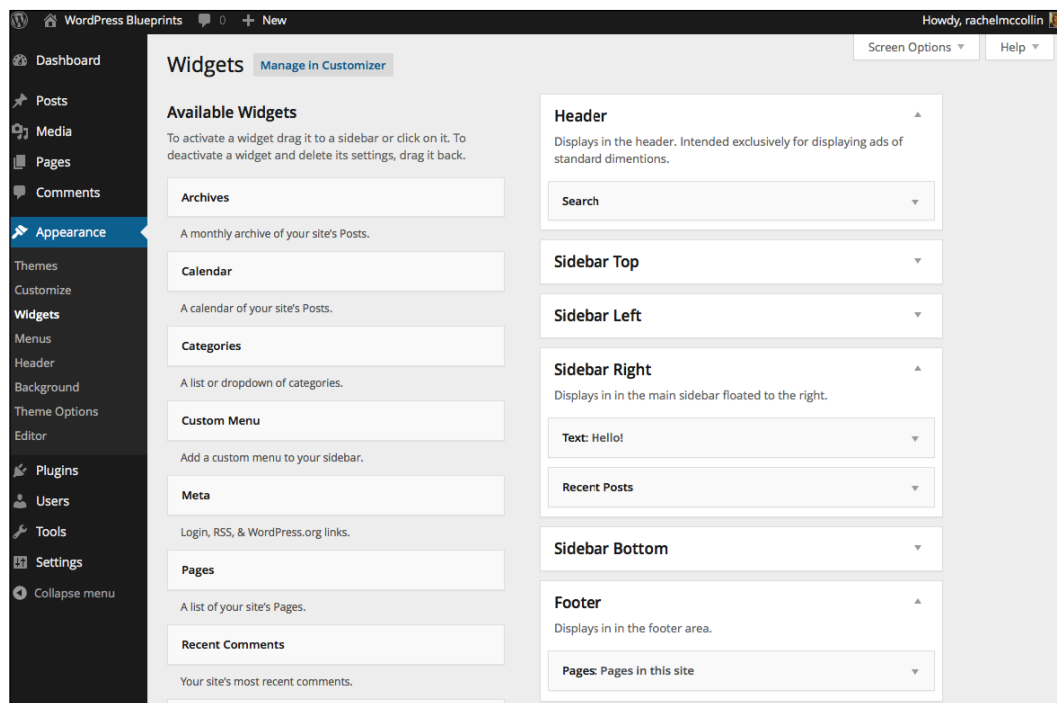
WordPress Blueprints 0 + New
Howdy, rachelmccollin

Dashboard
Posts
Media
Pages
Comments
Appearance
Themes
Customize
Widgets
Menus
Header
Background
Theme Options
Editor
Plugins
Users
Tools
Settings
Collapse menu

Screen Options ▼ Help ▼

Widgets Manage in Customizer

Available Widgets

To activate a widget drag it to a sidebar or click on it. To deactivate a widget and delete its settings, drag it back.

Archives
A monthly archive of your site's Posts.

Calendar
A calendar of your site's Posts.

Categories
A list or dropdown of categories.

Custom Menu
Add a custom menu to your sidebar.

Meta
Login, RSS, & WordPress.org links.

Pages
A list of your site's Pages.

Recent Comments
Your site's most recent comments.

Header
Displays in the header. Intended exclusively for displaying ads of standard dimentions.
Search

Sidebar Top

Sidebar Left

Sidebar Right
Displays in in the main sidebar floated to the right.
Text: Hello!
Recent Posts

Sidebar Bottom

Footer
Displays in in the footer area.
Pages: Pages in this site